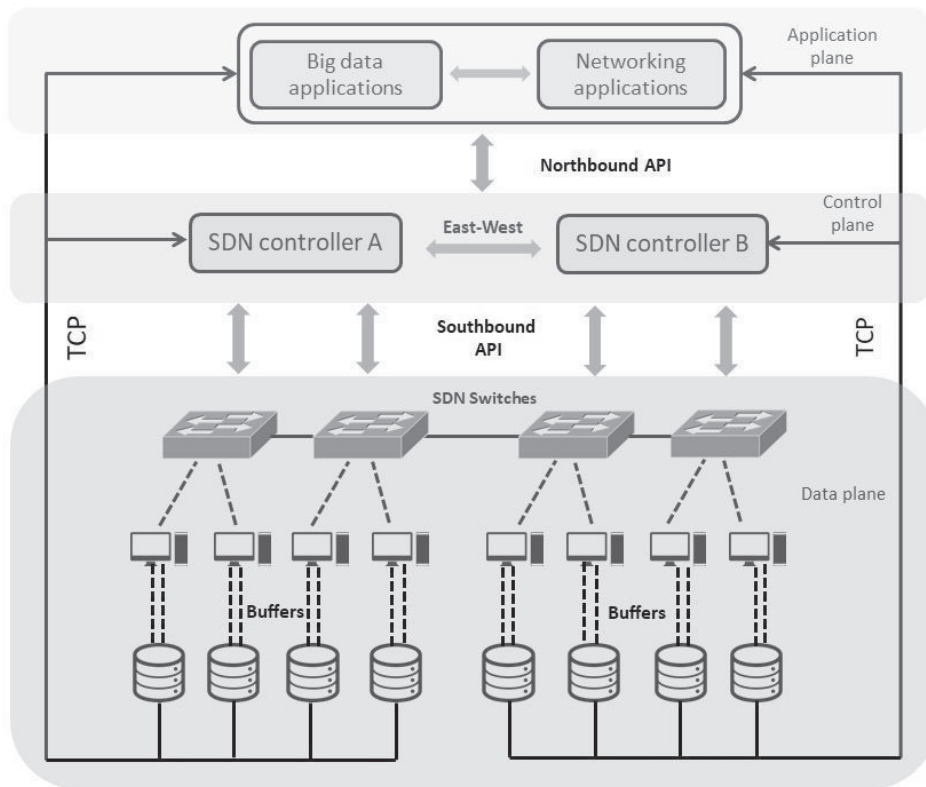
Application plane

Big data applications

Networking applications

Northbound API

Control plane

SDN controller A

East-West

SDN controller B

TCP

Southbound API

TCP

SDN Switches

Data plane

Buffers

Buffers